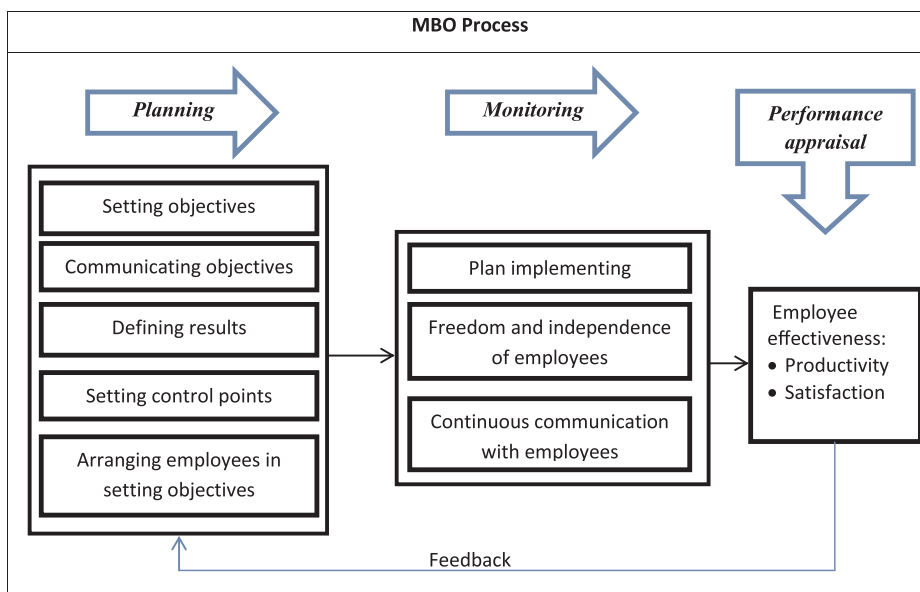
MBO Process

Planning

Monitoring

Performance appraisal

Setting objectives

Communicating objectives

Defining results

Setting control points

Arranging employees in setting objectives

Plan implementing

Freedom and independence of employees

Continuous communication with employees

Employee effectiveness:
• Productivity
• Satisfaction

Feedback